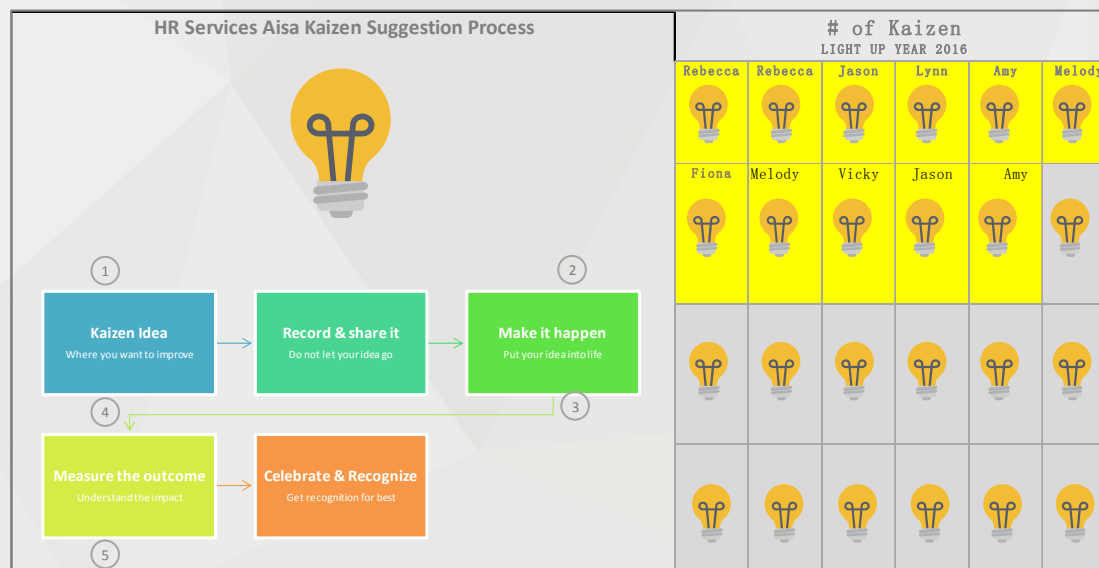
HR Services Aisa Kaizen Suggestion Process

1

2

Kaizen Idea
Where you want to improve

Record & share it
Do not let your idea go

Make it happen
Put your idea into life

4

3

Measure the outcome
Understand the impact

Celebrate & Recognize
Get recognition for best

5

# of Kaizen
LIGHT UP YEAR 2016

| Rebecca | Rebecca | Jason | Lynn | Amy | Melody |
|---|---|---|---|---|---|
| Fiona | Melody | Vicky | Jason | Amy | |
| | | | | | |
| | | | | | |